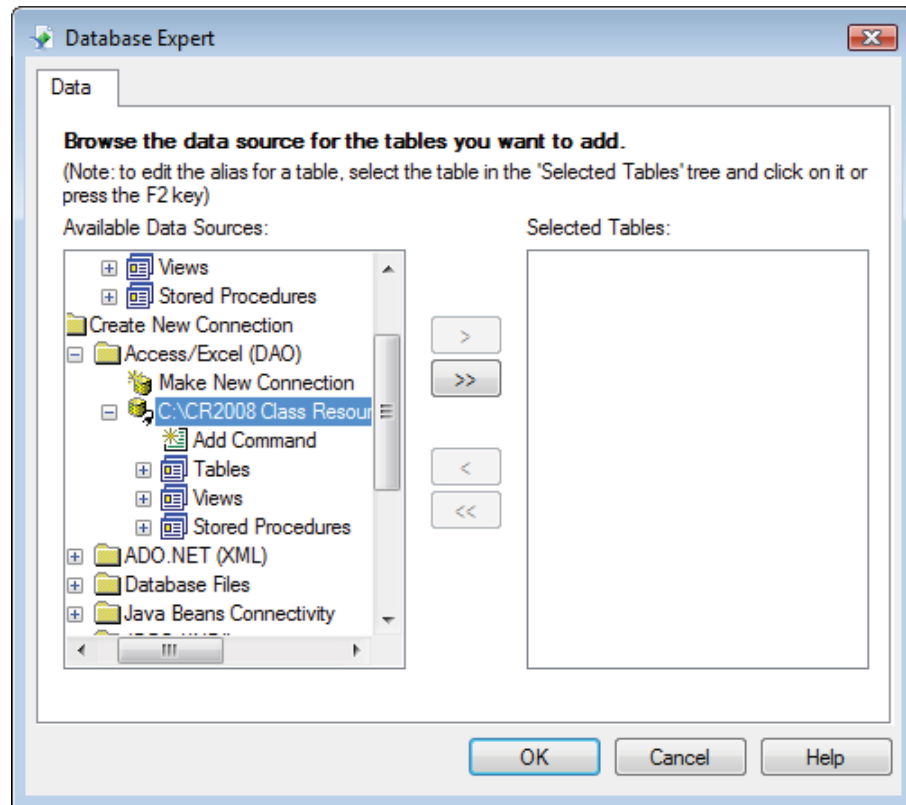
Database Expert

Data

Browse the data source for the tables you want to add.
(Note: to edit the alias for a table, select the table in the 'Selected Tables' tree and click on it or press the F2 key)

Available Data Sources:

Views
Stored Procedures
Create New Connection
Access/Excel (DAO)
Make New Connection
C:\CR2008 Class Resour
Add Command
Tables
Views
Stored Procedures
ADO.NET (XML)
Database Files
Java Beans Connectivity
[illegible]

Selected Tables:

>
>>
<
<<

OK
Cancel
Help